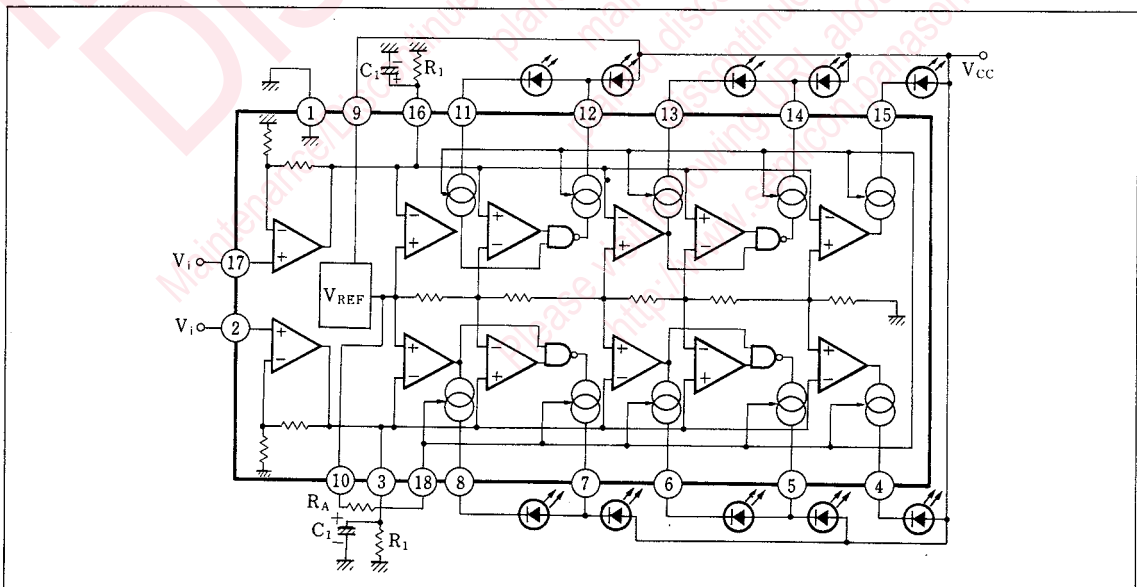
C$_1$
R$_1$
1
9
16
11
12
13
14
15
V$_{CC}$
V$_i$
17
V$_{REF}$
V$_i$
2
10
3
18
8
7
6
5
4
R$_A$
C$_1$
R$_1$
Maintenance/Discontinued
planned maintenance/discontinued
Please visit following URL about latest information.
http://www.semicon.panasonic.co.jp/en/